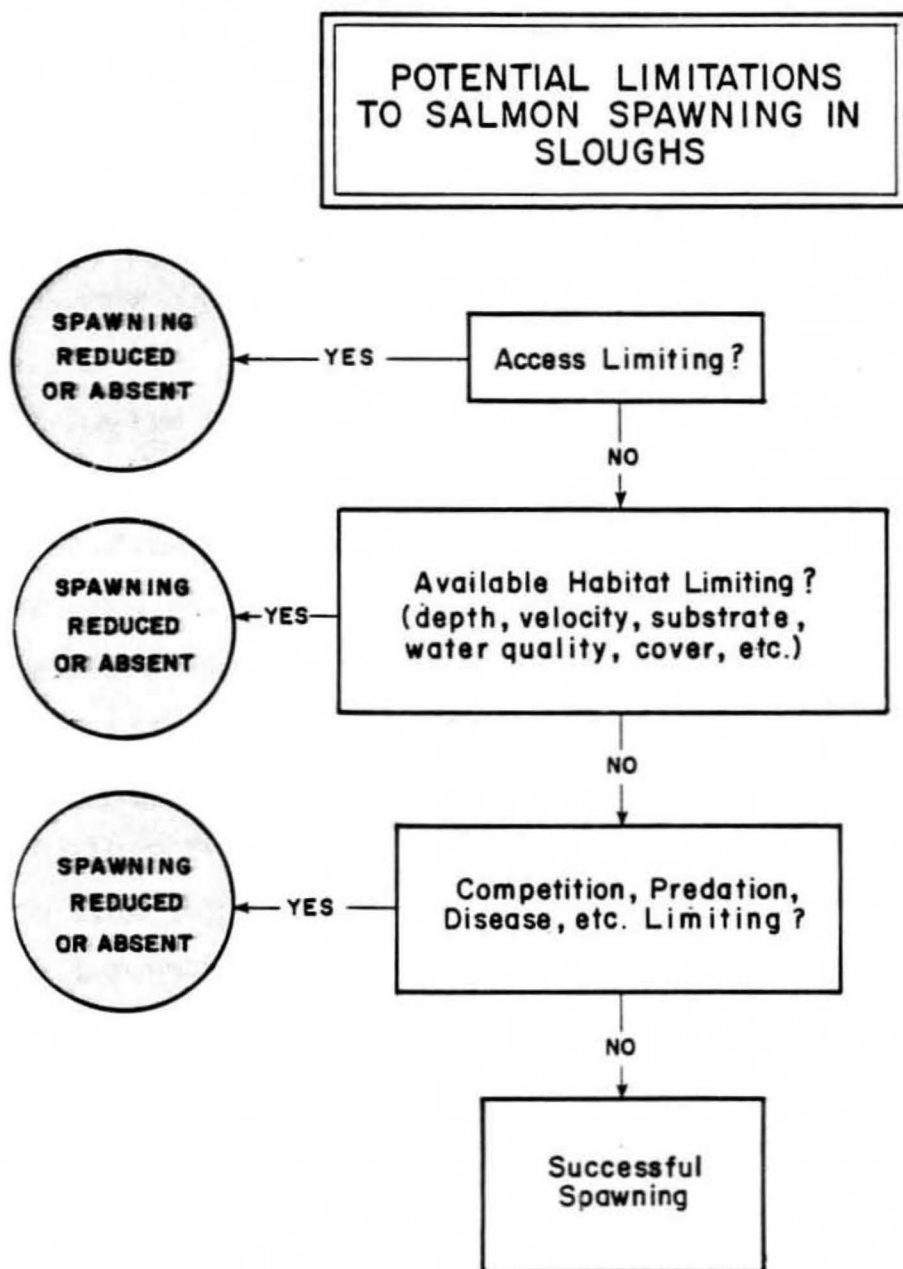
POTENTIAL LIMITATIONS TO SALMON SPAWNING IN SLOUGHS

SPAWNING REDUCED OR ABSENT

YES

Access Limiting?

NO

SPAWNING REDUCED OR ABSENT

YES

Available Habitat Limiting? (depth, velocity, substrate, water quality, cover, etc.)

NO

SPAWNING REDUCED OR ABSENT

YES

Competition, Predation, Disease, etc. Limiting?

NO

Successful Spawning